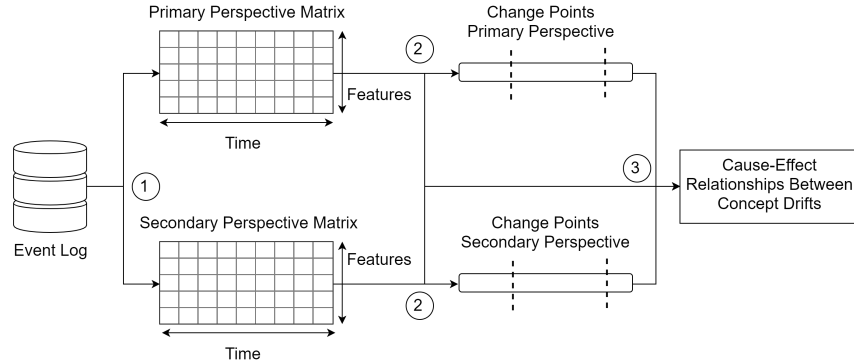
Primary Perspective Matrix

Features

Time

2

Change Points
Primary Perspective

1

3

Cause-Effect Relationships Between Concept Drifts

Event Log

Secondary Perspective Matrix

Features

2

Change Points
Secondary Perspective

Time